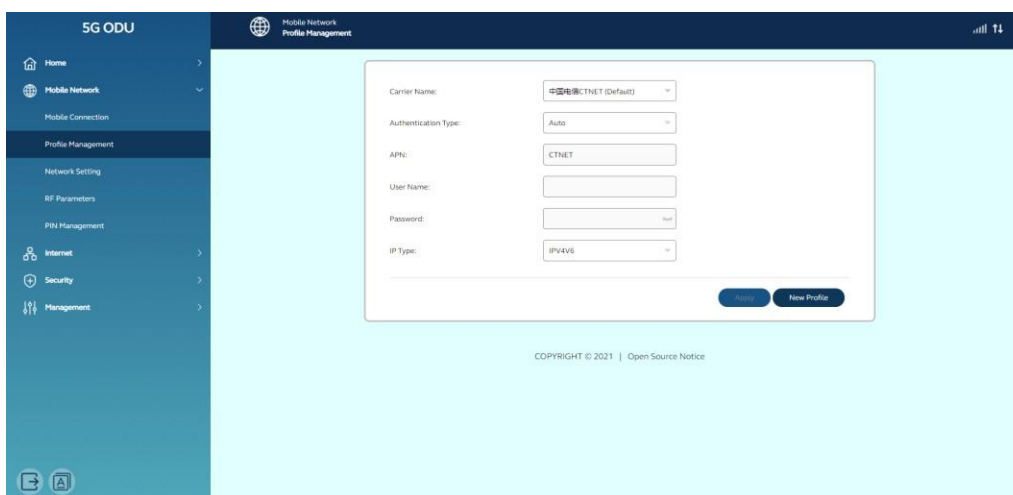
5G ODU

Mobile Network
Profile Management

Home

Mobile Network

Mobile Connection

Profile Management

Network Setting

RF Parameters

PIN Management

Internet

Security

Management

Carrier Name: 中国电信CTNET (Default)

Authentication Type: Auto

APN: CTNET

User Name:

Password:

IP Type: IPV4V6

Apply New Profile

COPYRIGHT © 2021 | Open Source Notice